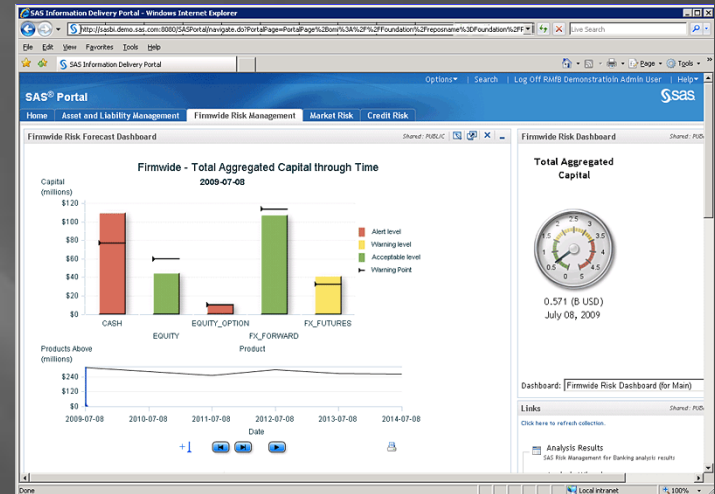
SAS Information Delivery Portal - Windows Internet Explorer

http://sasbi.demo.sas.com:8080/SASPortal/navigate.do?PortalPage=PortalPage%2Bomi%3A%2F%2FFoundation%2Freposname%3DFoundation%2FF

Live Search

File Edit View Favorites Tools Help

SAS Information Delivery Portal

Page Tools

Options | Search | Log Off RMfB Demonstration Admin User | Help

SAS® Portal

sas

Home | Asset and Liability Management | Firmwide Risk Management | Market Risk | Credit Risk

Firmwide Risk Forecast Dashboard

Shared: PUBLIC

Firmwide - Total Aggregated Capital through Time

2009-07-08

Capital (millions)

$120
$100
$80
$60
$40
$20
$0

CASH
EQUITY
EQUITY_OPTION
FX_FORWARD
FX_FUTURES

Product

Alert level
Warning level
Acceptable level
Warning Point

Products Above (millions)

$240
$120
$0

2009-07-08
2010-07-08
2011-07-08
2012-07-08
2013-07-08
2014-07-08

Date

Firmwide Risk Dashboard

Shared: PUBLIC

Total Aggregated Capital

0
0.5
1
1.5
2
2.5
3
3.5
4
4.5
5

0.571 (B USD)
July 08, 2009

Dashboard: Firmwide Risk Dashboard (for Main)

Links

Shared: PUBLIC

Click here to refresh collection.

Analysis Results
SAS Risk Management for Banking analysis results

Done

Local intranet

100%